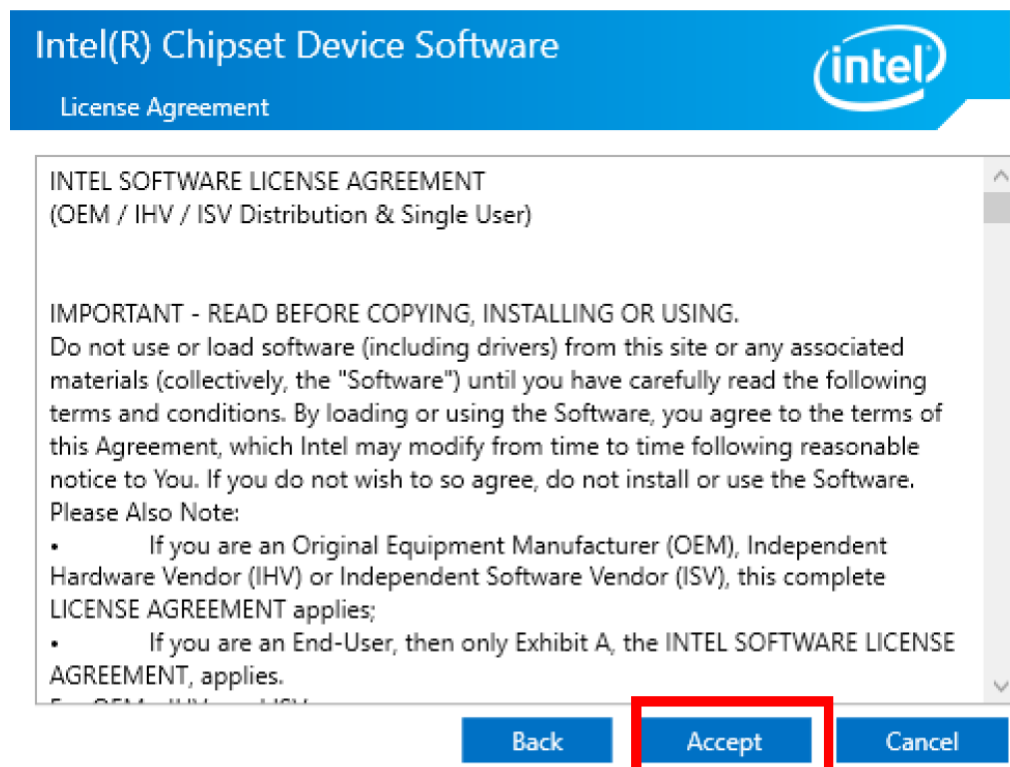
Intel(R) Chipset Device Software

License Agreement

intel

INTEL SOFTWARE LICENSE AGREEMENT
(OEM / IHV / ISV Distribution & Single User)

IMPORTANT - READ BEFORE COPYING, INSTALLING OR USING.
Do not use or load software (including drivers) from this site or any associated materials (collectively, the "Software") until you have carefully read the following terms and conditions. By loading or using the Software, you agree to the terms of this Agreement, which Intel may modify from time to time following reasonable notice to You. If you do not wish to so agree, do not install or use the Software.
Please Also Note:
• If you are an Original Equipment Manufacturer (OEM), Independent Hardware Vendor (IHV) or Independent Software Vendor (ISV), this complete LICENSE AGREEMENT applies;
• If you are an End-User, then only Exhibit A, the INTEL SOFTWARE LICENSE AGREEMENT, applies.
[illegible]

Back Accept Cancel